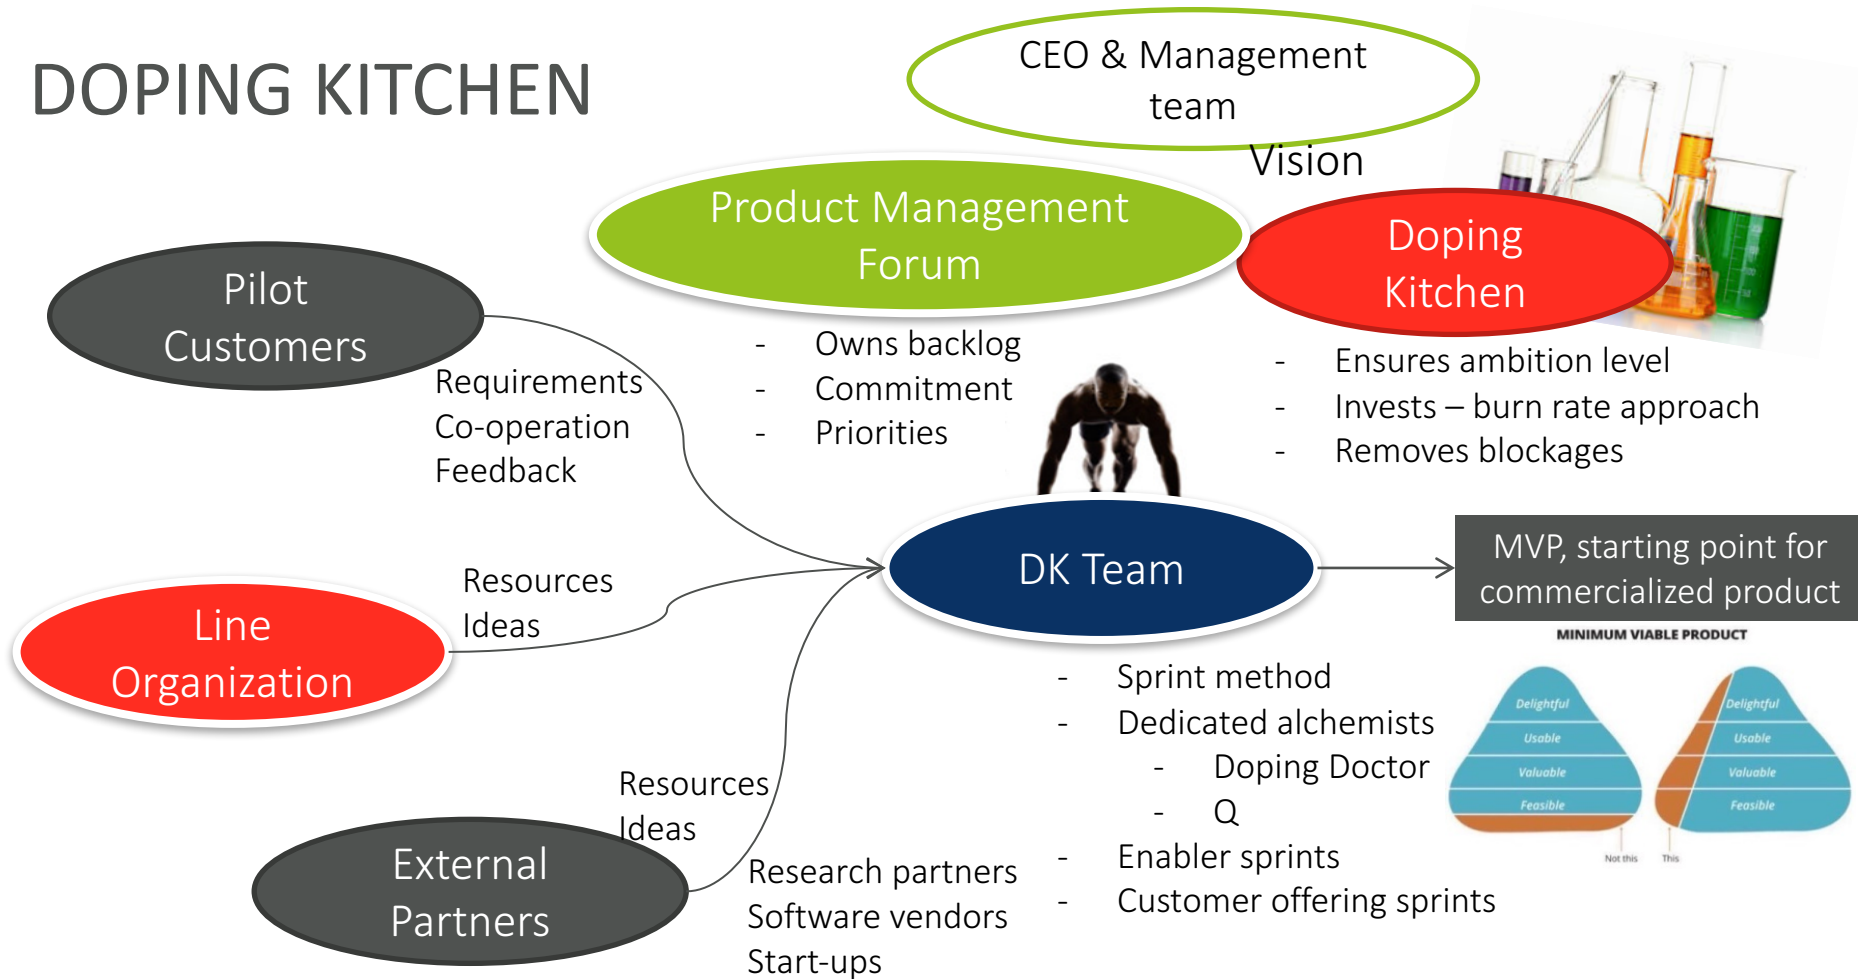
DOPING KITCHEN

CEO & Management team

Vision

Product Management Forum

Doping Kitchen

Pilot Customers

Requirements
Co-operation
Feedback

- Owns backlog
- Commitment
- Priorities

- Ensures ambition level
- Invests – burn rate approach
- Removes blockages

DK Team

MVP, starting point for commercialized product

MINIMUM VIABLE PRODUCT

Resources
Ideas

Line Organization

- Sprint method
- Dedicated alchemists
 - Doping Doctor
 - Q
- Enabler sprints
- Customer offering sprints

Delightful
Usable
Valuable
Feasible

Delightful
Usable
Valuable
Feasible

Not this
This

Resources
Ideas

External Partners

Research partners
Software vendors
Start-ups